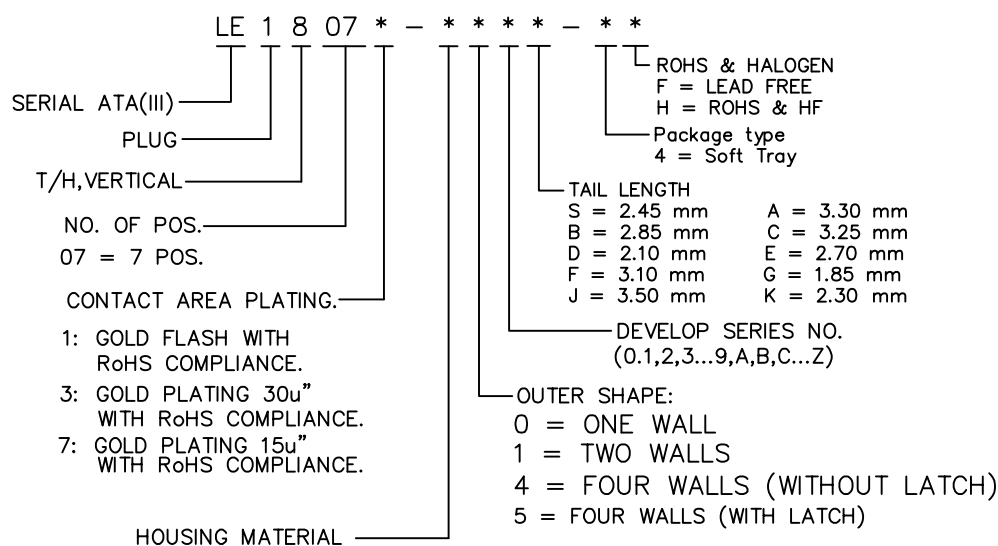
LE 1 8 07 * – * * * * – * *

ROHS & HALOGEN
F = LEAD FREE
H = ROHS & HF

Package type
4 = Soft Tray

TAIL LENGTH
S = 2.45 mm A = 3.30 mm
B = 2.85 mm C = 3.25 mm
D = 2.10 mm E = 2.70 mm
F = 3.10 mm G = 1.85 mm
J = 3.50 mm K = 2.30 mm

DEVELOP SERIES NO.
(0.1,2,3...9,A,B,C...Z)

OUTER SHAPE:
0 = ONE WALL
1 = TWO WALLS
4 = FOUR WALLS (WITHOUT LATCH)
5 = FOUR WALLS (WITH LATCH)

SERIAL ATA(III)

PLUG

T/H,VERTICAL

NO. OF POS.
07 = 7 POS.

CONTACT AREA PLATING.

1: GOLD FLASH WITH RoHS COMPLIANCE.

3: GOLD PLATING 30u" WITH RoHS COMPLIANCE.

7: GOLD PLATING 15u" WITH RoHS COMPLIANCE.

HOUSING MATERIAL